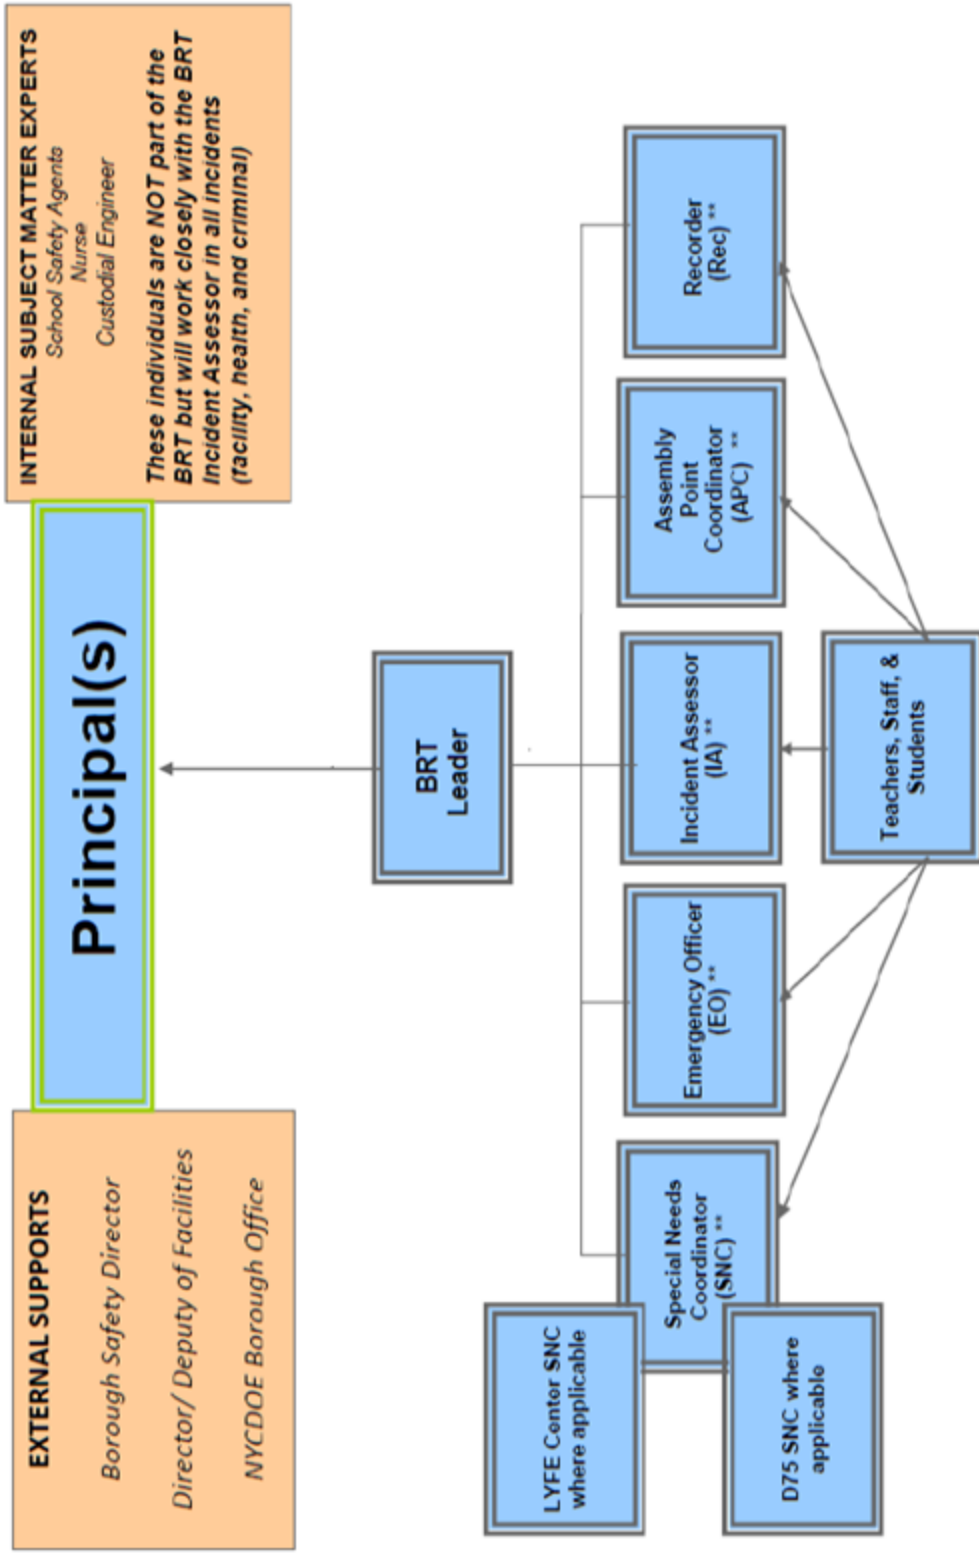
INTERNAL SUBJECT MATTER EXPERTS
School Safety Agents
Nurse
Custodial Engineer

These individuals are NOT part of the BRT but will work closely with the BRT Incident Assessor in all incidents (facility, health, and criminal)

Principal(s)

EXTERNAL SUPPORTS
Borough Safety Director
Director/ Deputy of Facilities
NYCDOE Borough Office

BRT Leader

Recorder (Rec) **

Assembly Point Coordinator (APC) **

Incident Assessor (IA) **

Emergency Officer (EO) **

Special Needs Coordinator (SNC) **

Teachers, Staff, & Students

LYFE Center SNC where applicable

D75 SNC where applicable